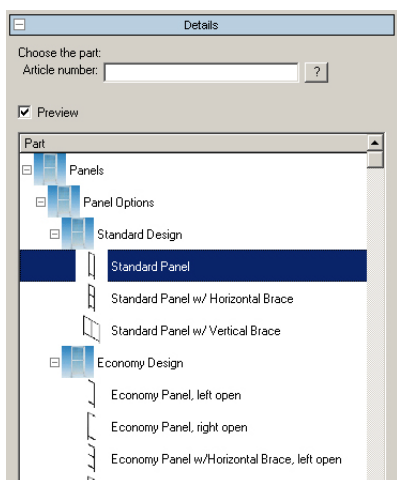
Details

Choose the part:
Article number: ?

Preview

Part

Panels
Panel Options
Standard Design
Standard Panel
Standard Panel w/ Horizontal Brace
Standard Panel w/ Vertical Brace
Economy Design
Economy Panel, left open
Economy Panel, right open
Economy Panel w/Horizontal Brace, left open